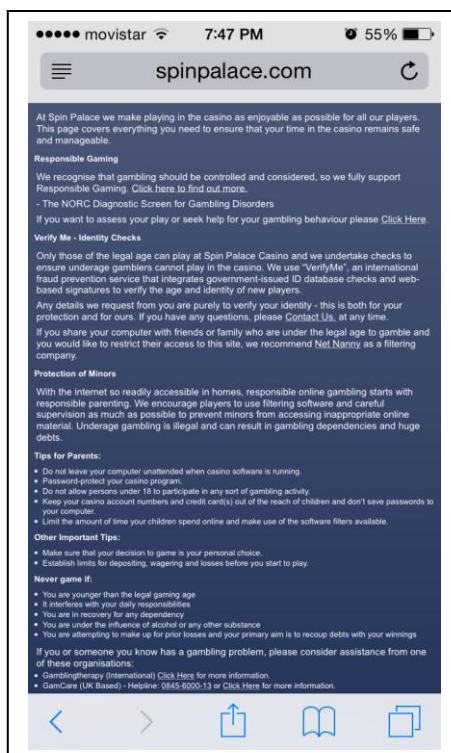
●●●●● movistar 7:47 PM 55%

spinpalace.com

At Spin Palace we make playing in the casino as enjoyable as possible for all our players. This page covers everything you need to ensure that your time in the casino remains safe and manageable.

Responsible Gaming

We recognise that gambling should be controlled and considered, so we fully support Responsible Gaming. Click here to find out more.

- The NORC Diagnostic Screen for Gambling Disorders

If you want to assess your play or seek help for your gambling behaviour please Click Here.

Verify Me - Identity Checks

Only those of the legal age can play at Spin Palace Casino and we undertake checks to ensure underage gamblers cannot play in the casino. We use "VerifyMe", an international fraud prevention service that integrates government-issued ID database checks and web-based signatures to verify the age and identity of new players.

Any details we request from you are purely to verify your identity - this is both for your protection and for ours. If you have any questions, please Contact Us, at any time.

If you share your computer with friends or family who are under the legal age to gamble and you would like to restrict their access to this site, we recommend Net Nanny as a filtering company.

Protection of Minors

With the internet so readily accessible in homes, responsible online gambling starts with responsible parenting. We encourage players to use filtering software and careful supervision as much as possible to prevent minors from accessing inappropriate online material. Underage gambling is illegal and can result in gambling dependencies and huge debts.

Tips for Parents:

• Do not leave your computer unattended when casino software is running.
• Password-protect your casino program.
• Do not allow persons under 18 to participate in any sort of gambling activity.
• Keep your casino account numbers and credit card(s) out of the reach of children and don't save passwords to your computer.
• Limit the amount of time your children spend online and make use of the software filters available.

Other Important Tips:

• Make sure that your decision to game is your personal choice.
• Establish limits for depositing, wagering and losses before you start to play.

Never game if:

• You are younger than the legal gaming age
• It interferes with your daily responsibilities
• You are in recovery for any dependency
• You are under the influence of alcohol or any other substance
• You are attempting to make up for prior losses and your primary aim is to recoup debts with your winnings

If you or someone you know has a gambling problem, please consider assistance from one of these organisations:

• Gamblingtherapy (International) Click Here for more information.
• GamCare (UK Based) - Helpline: 0845-6000-13 or Click Here for more information.